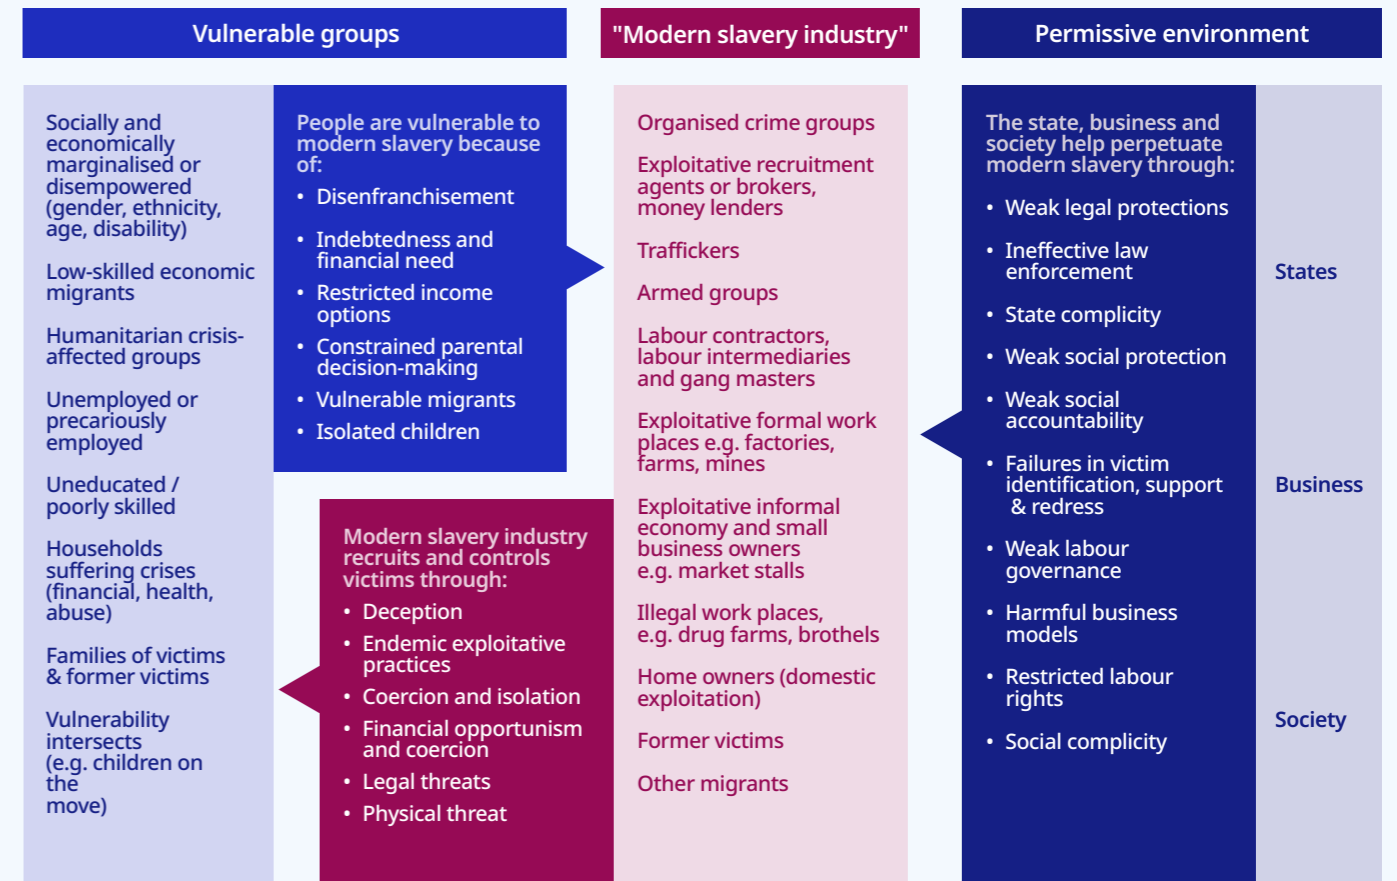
Vulnerable groups

"Modern slavery industry"

Permissive environment

Socially and economically marginalised or disempowered (gender, ethnicity, age, disability)

Low-skilled economic migrants

Humanitarian crisis-affected groups

Unemployed or precariously employed

Uneducated / poorly skilled

Households suffering crises (financial, health, abuse)

Families of victims & former victims

Vulnerability intersects (e.g. children on the move)

People are vulnerable to modern slavery because of:

- Disenfranchisement
- Indebtedness and financial need
- Restricted income options
- Constrained parental decision-making
- Vulnerable migrants
- Isolated children

Modern slavery industry recruits and controls victims through:

- Deception
- Endemic exploitative practices
- Coercion and isolation
- Financial opportunism and coercion
- Legal threats
- Physical threat

Organised crime groups

Exploitative recruitment agents or brokers, money lenders

Traffickers

Armed groups

Labour contractors, labour intermediaries and gang masters

Exploitative formal work places e.g. factories, farms, mines

Exploitative informal economy and small business owners e.g. market stalls

Illegal work places, e.g. drug farms, brothels

Home owners (domestic exploitation)

Former victims

Other migrants

The state, business and society help perpetuate modern slavery through:

- Weak legal protections
- Ineffective law enforcement
- State complicity
- Weak social protection
- Weak social accountability
- Failures in victim identification, support & redress
- Weak labour governance
- Harmful business models
- Restricted labour rights
- Social complicity

States

Business

Society